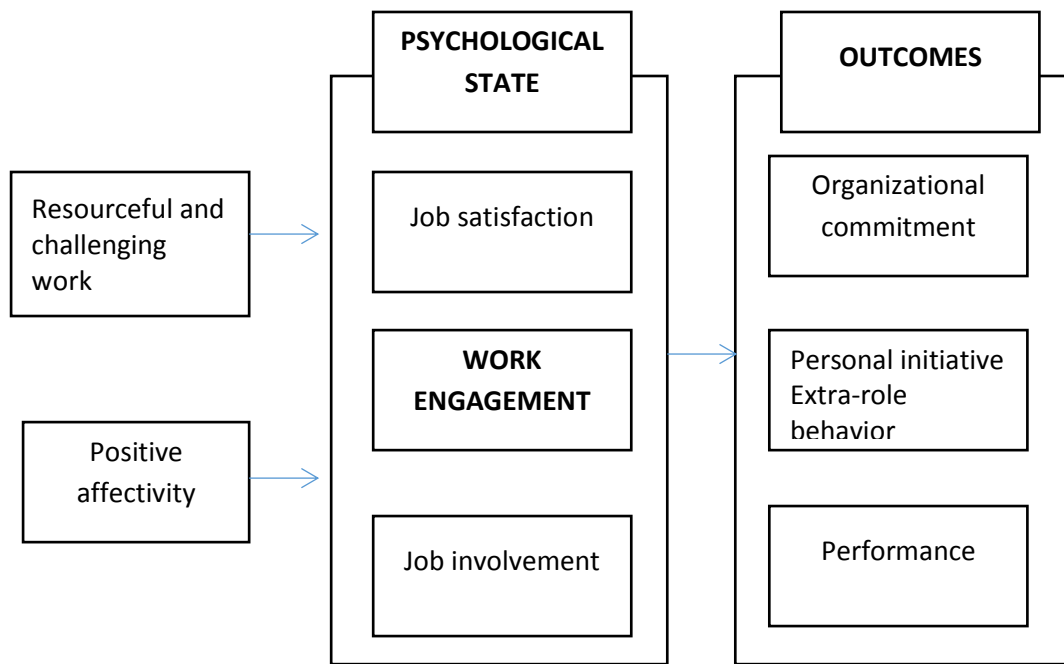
Resourceful and challenging work

Positive affectivity

PSYCHOLOGICAL STATE

Job satisfaction

WORK ENGAGEMENT

Job involvement

OUTCOMES

Organizational commitment

Personal initiative Extra-role behavior

Performance